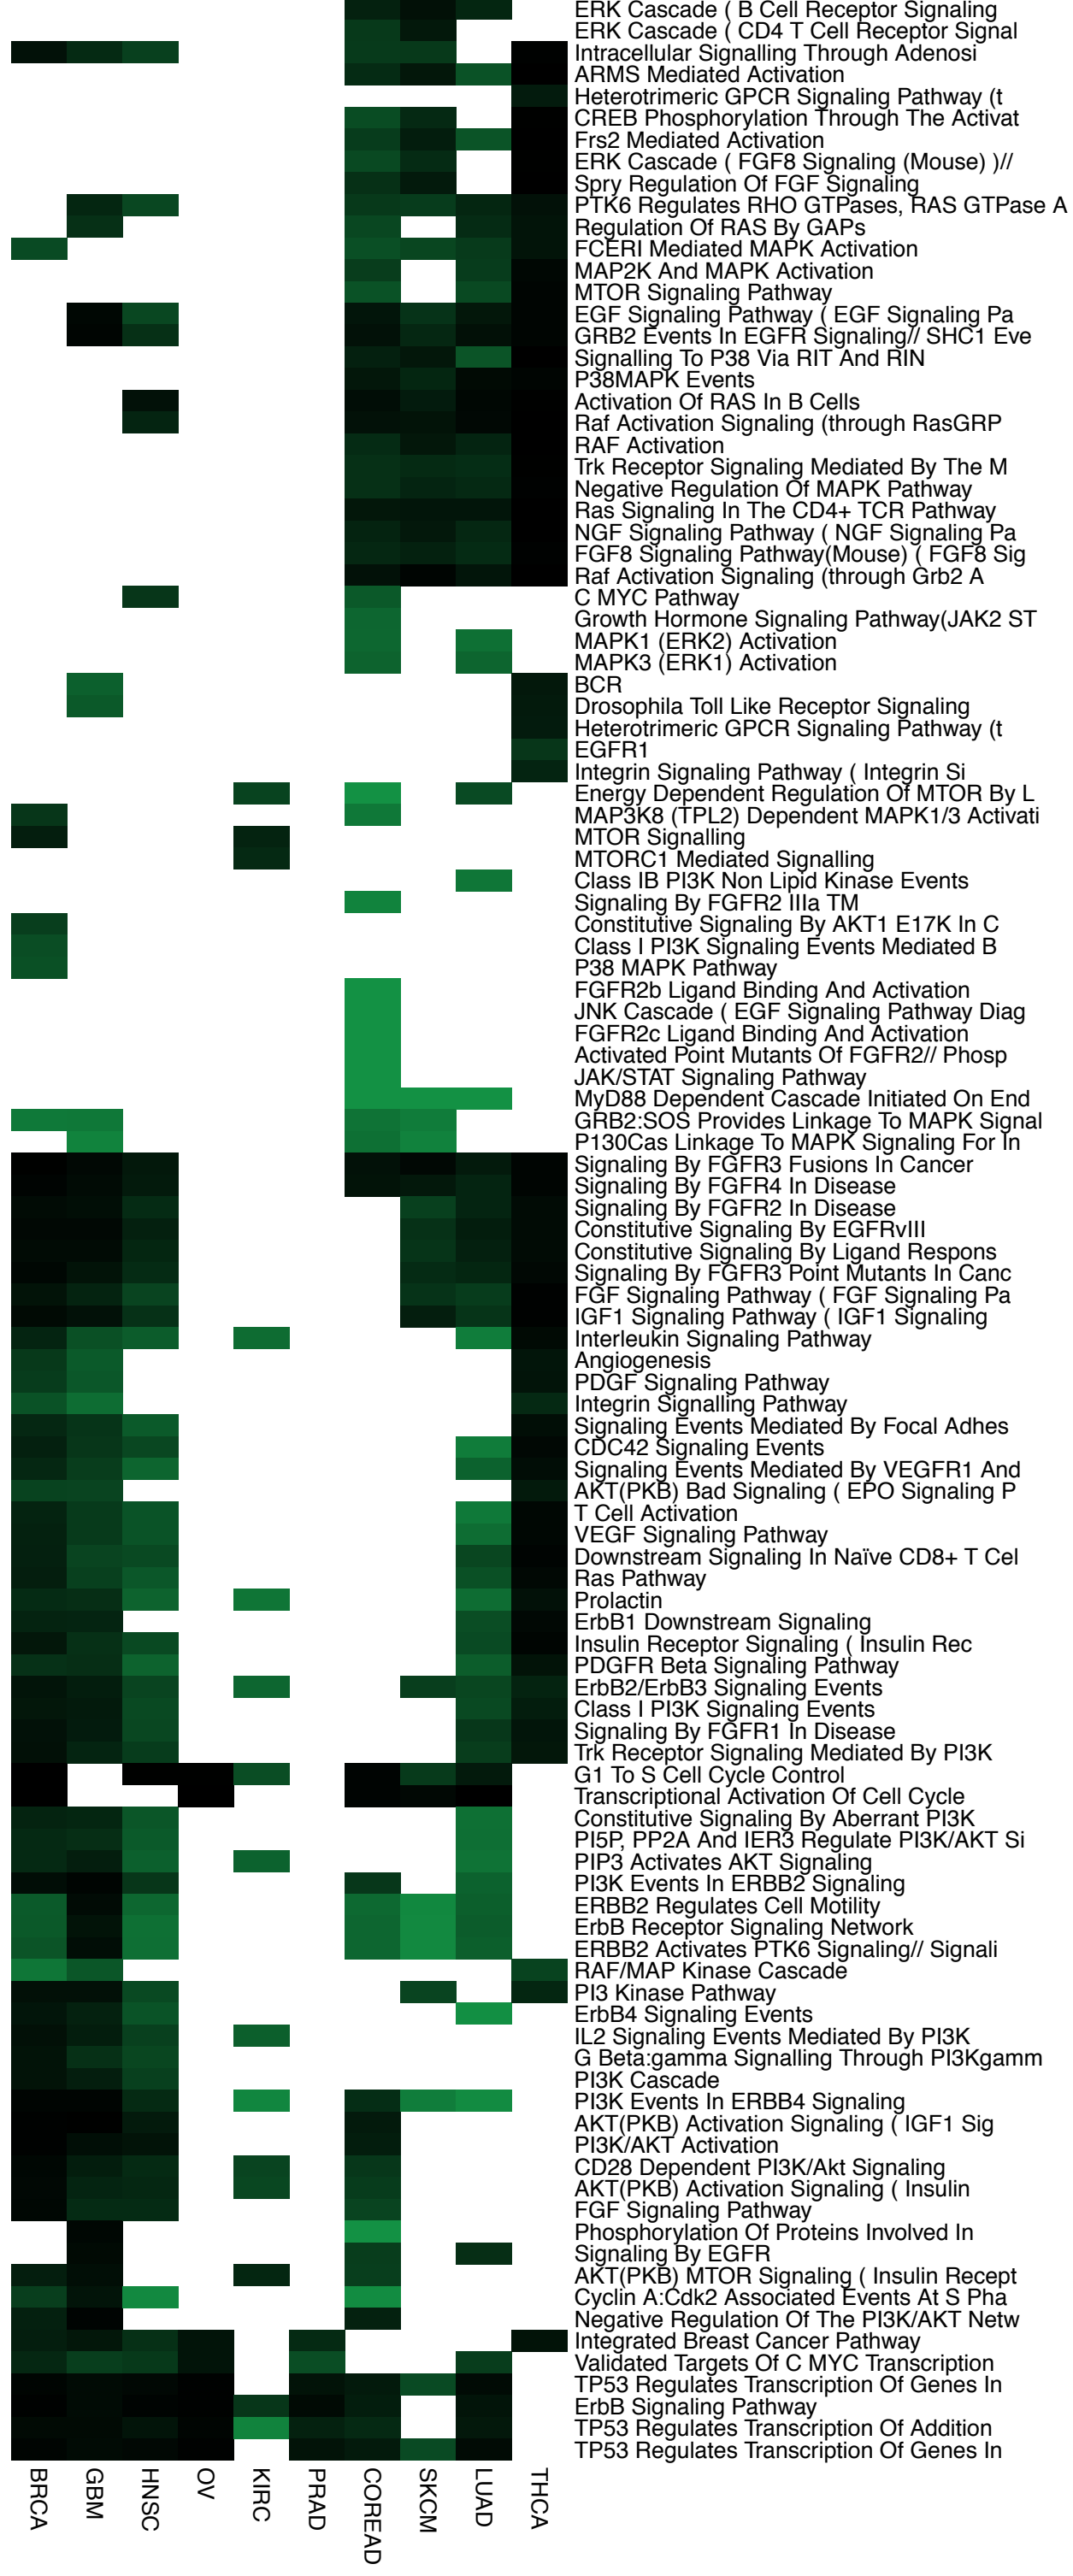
ERK Cascade ( B Cell Receptor Signaling
ERK Cascade ( CD4 T Cell Receptor Signal
Intracellular Signalling Through Adenosi
ARMS Mediated Activation
Heterotrimeric GPCR Signaling Pathway (t
CREB Phosphorylation Through The Activat
Frs2 Mediated Activation
ERK Cascade ( FGF8 Signaling (Mouse) )//
Spry Regulation Of FGF Signaling
PTK6 Regulates RHO GTPases, RAS GTPase A
Regulation Of RAS By GAPs
FCERI Mediated MAPK Activation
MAP2K And MAPK Activation
MTOR Signaling Pathway
EGF Signaling Pathway ( EGF Signaling Pa
GRB2 Events In EGFR Signaling// SHC1 Eve
Signalling To P38 Via RIT And RIN
P38MAPK Events
Activation Of RAS In B Cells
Raf Activation Signaling (through RasGRP
RAF Activation
Trk Receptor Signaling Mediated By The M
Negative Regulation Of MAPK Pathway
Ras Signaling In The CD4+ TCR Pathway
NGF Signaling Pathway ( NGF Signaling Pa
FGF8 Signaling Pathway(Mouse) ( FGF8 Sig
Raf Activation Signaling (through Grb2 A
C MYC Pathway
Growth Hormone Signaling Pathway(JAK2 ST
MAPK1 (ERK2) Activation
MAPK3 (ERK1) Activation
BCR
Drosophila Toll Like Receptor Signaling
Heterotrimeric GPCR Signaling Pathway (t
EGFR1
Integrin Signaling Pathway ( Integrin Si
Energy Dependent Regulation Of MTOR By L
MAP3K8 (TPL2) Dependent MAPK1/3 Activati
MTOR Signalling
MTORC1 Mediated Signalling
Class IB PI3K Non Lipid Kinase Events
Signaling By FGFR2 IIIa TM
Constitutive Signaling By AKT1 E17K In C
Class I PI3K Signaling Events Mediated B
P38 MAPK Pathway
FGFR2b Ligand Binding And Activation
JNK Cascade ( EGF Signaling Pathway Diag
FGFR2c Ligand Binding And Activation
Activated Point Mutants Of FGFR2// Phosp
JAK/STAT Signaling Pathway
MyD88 Dependent Cascade Initiated On End
GRB2:SOS Provides Linkage To MAPK Signal
P130Cas Linkage To MAPK Signaling For In
Signaling By FGFR3 Fusions In Cancer
Signaling By FGFR4 In Disease
Signaling By FGFR2 In Disease
Constitutive Signaling By EGFRvIII
Constitutive Signaling By Ligand Respons
Signaling By FGFR3 Point Mutants In Canc
FGF Signaling Pathway ( FGF Signaling Pa
IGF1 Signaling Pathway ( IGF1 Signaling
Interleukin Signaling Pathway
Angiogenesis
PDGF Signaling Pathway
Integrin Signalling Pathway
Signaling Events Mediated By Focal Adhes
CDC42 Signaling Events
Signaling Events Mediated By VEGFR1 And
AKT(PKB) Bad Signaling ( EPO Signaling P
T Cell Activation
VEGF Signaling Pathway
Downstream Signaling In Naïve CD8+ T Cel
Ras Pathway
Prolactin
ErbB1 Downstream Signaling
Insulin Receptor Signaling ( Insulin Rec
PDGFR Beta Signaling Pathway
ErbB2/ErbB3 Signaling Events
Class I PI3K Signaling Events
Signaling By FGFR1 In Disease
Trk Receptor Signaling Mediated By PI3K
G1 To S Cell Cycle Control
Transcriptional Activation Of Cell Cycle
Constitutive Signaling By Aberrant PI3K
PI5P, PP2A And IER3 Regulate PI3K/AKT Si
PIP3 Activates AKT Signaling
PI3K Events In ERBB2 Signaling
ERBB2 Regulates Cell Motility
ErbB Receptor Signaling Network
ERBB2 Activates PTK6 Signaling// Signali
RAF/MAP Kinase Cascade
PI3 Kinase Pathway
ErbB4 Signaling Events
IL2 Signaling Events Mediated By PI3K
G Beta:gamma Signalling Through PI3Kgamm
PI3K Cascade
PI3K Events In ERBB4 Signaling
AKT(PKB) Activation Signaling ( IGF1 Sig
PI3K/AKT Activation
CD28 Dependent PI3K/Akt Signaling
AKT(PKB) Activation Signaling ( Insulin
FGF Signaling Pathway
Phosphorylation Of Proteins Involved In
Signaling By EGFR
AKT(PKB) MTOR Signaling ( Insulin Recept
Cyclin A:Cdk2 Associated Events At S Pha
Negative Regulation Of The PI3K/AKT Netw
Integrated Breast Cancer Pathway
Validated Targets Of C MYC Transcription
TP53 Regulates Transcription Of Genes In
ErbB Signaling Pathway
TP53 Regulates Transcription Of Addition
TP53 Regulates Transcription Of Genes In

BRCA GBM HNSC OV KIRC PRAD COREAD SKCM LUAD THCA